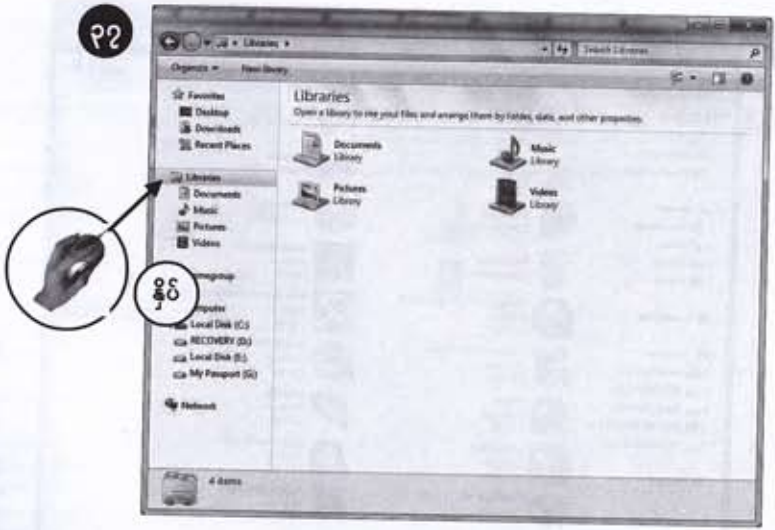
၄၃

Libraries ▸

Search Libraries

Organize ▾ New library

Favorites
Desktop
Downloads
Recent Places

Libraries
Documents
Music
Pictures
Videos

Homegroup

Computer
Local Disk (C:)
RECOVERY (D:)
Local Disk (E:)
My Passport (G:)

Network

Libraries
Open a library to see your files and arrange them by folder, date, and other properties.

Documents
Library

Music
Library

Pictures
Library

Videos
Library

4 items

နှိပ်